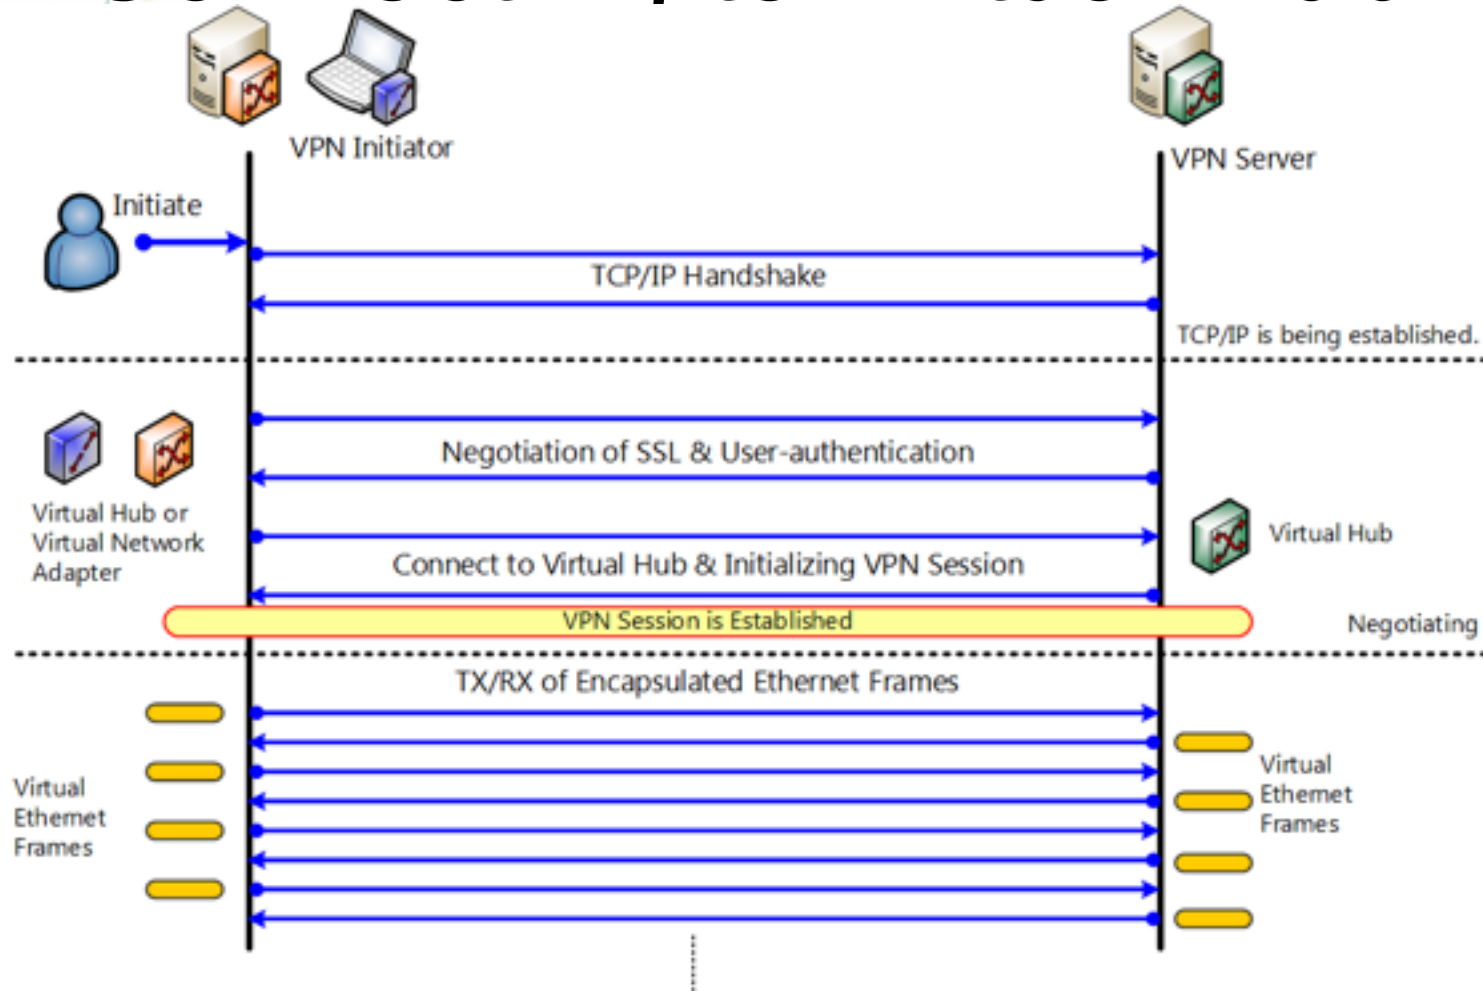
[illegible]

VPN Initiator

VPN Server

Initiate

TCP/IP Handshake

TCP/IP is being established.

Negotiation of SSL & User-authentication

Virtual Hub or Virtual Network Adapter

Virtual Hub

Connect to Virtual Hub & Initializing VPN Session

VPN Session is Established

Negotiating

TX/RX of Encapsulated Ethernet Frames

Virtual Ethernet Frames

Virtual Ethernet Frames